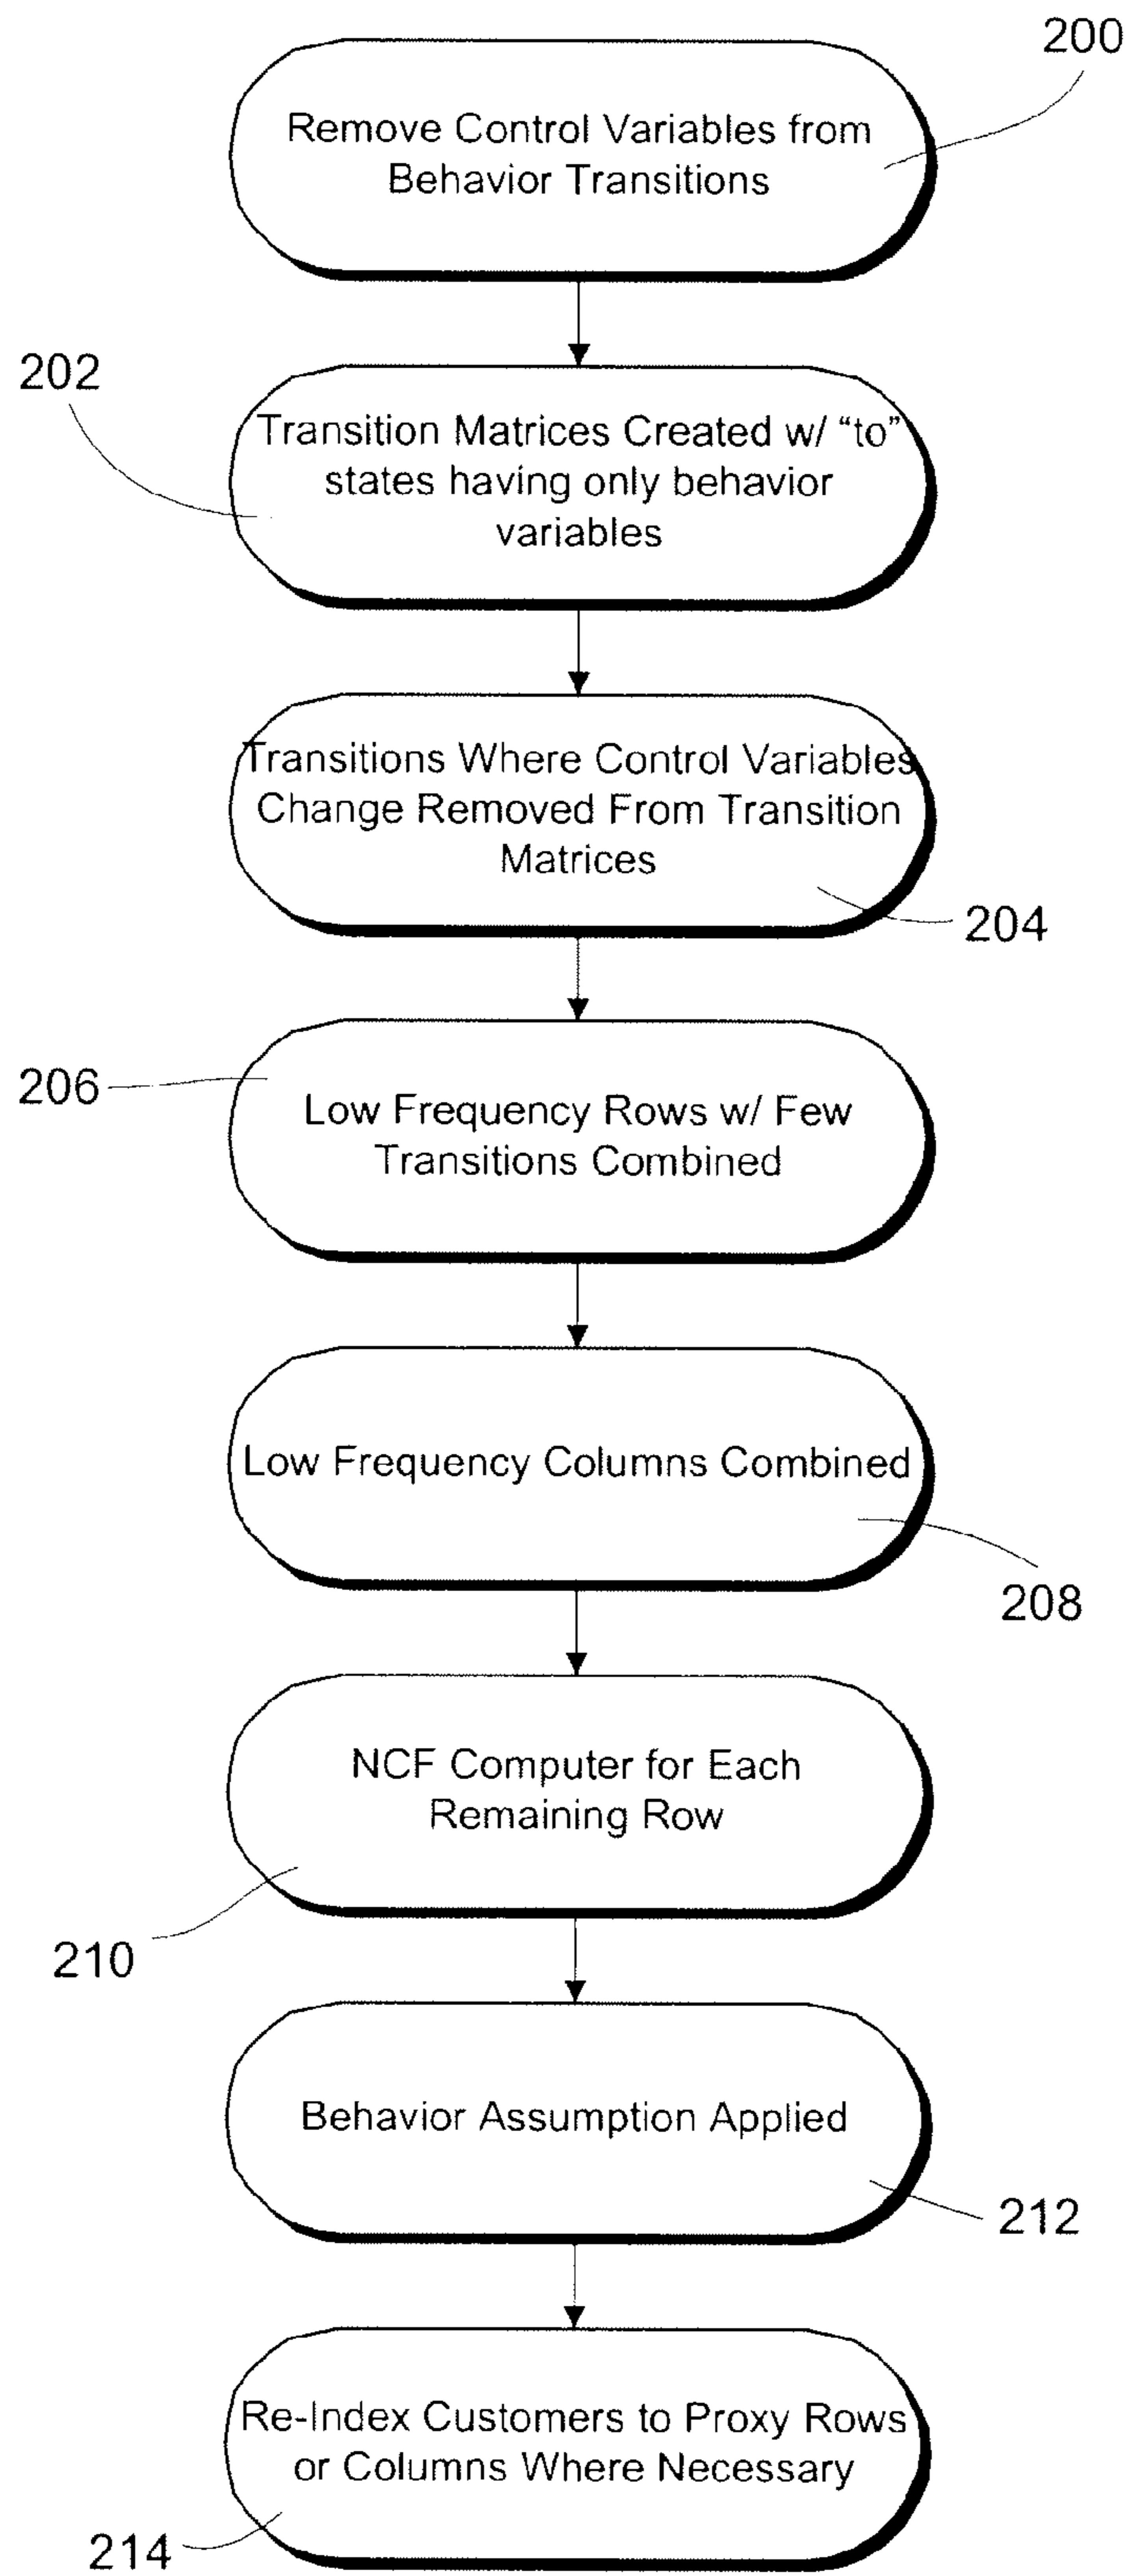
200

Remove Control Variables from Behavior Transitions

202

Transition Matrices Created w/ "to" states having only behavior variables

Transitions Where Control Variables Change Removed From Transition Matrices

204

206

Low Frequency Rows w/ Few Transitions Combined

Low Frequency Columns Combined

208

NCF Computer for Each Remaining Row

210

Behavior Assumption Applied

212

Re-Index Customers to Proxy Rows or Columns Where Necessary

214